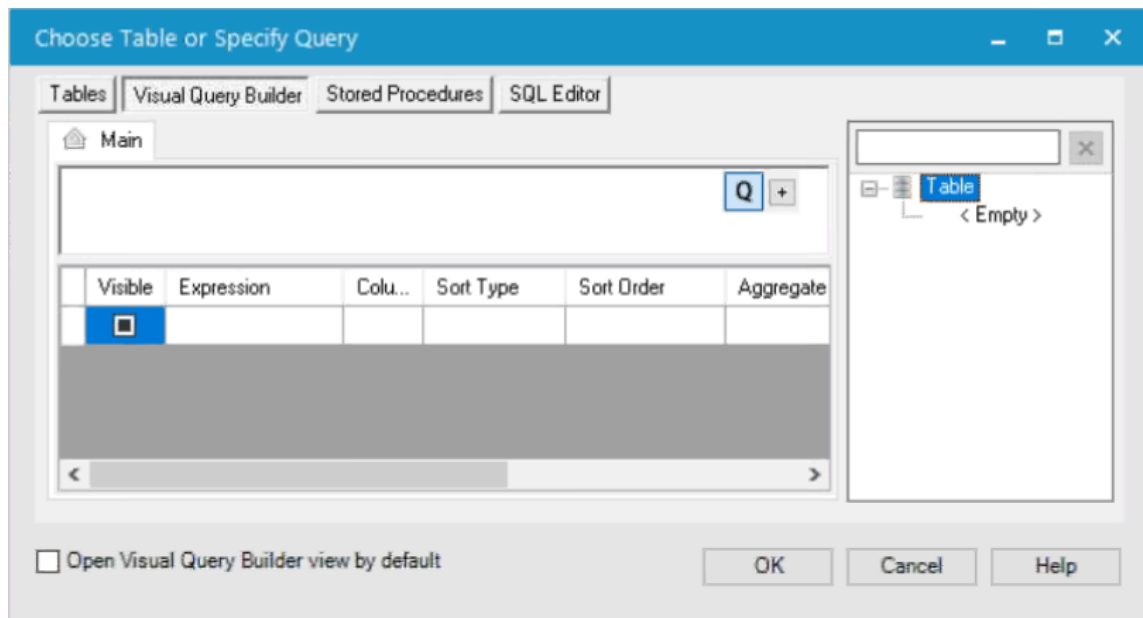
Choose Table or Specify Query

Tables | Visual Query Builder | Stored Procedures | SQL Editor

Main

Q +

| | Visible | Expression | Colu... | Sort Type | Sort Order | Aggregate |
|---|---|---|---|---|---|---|
| | ■ | | | | | |

Table
< Empty >

Open Visual Query Builder view by default

OK Cancel Help